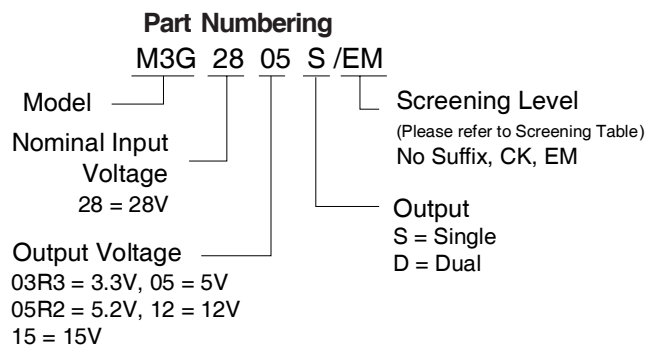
**Part Numbering**

M3G 28 05 S /EM

Model

Nominal Input Voltage
28 = 28V

Output Voltage
03R3 = 3.3V, 05 = 5V
05R2 = 5.2V, 12 = 12V
15 = 15V

Screening Level
(Please refer to Screening Table)
No Suffix, CK, EM

Output
S = Single
D = Dual